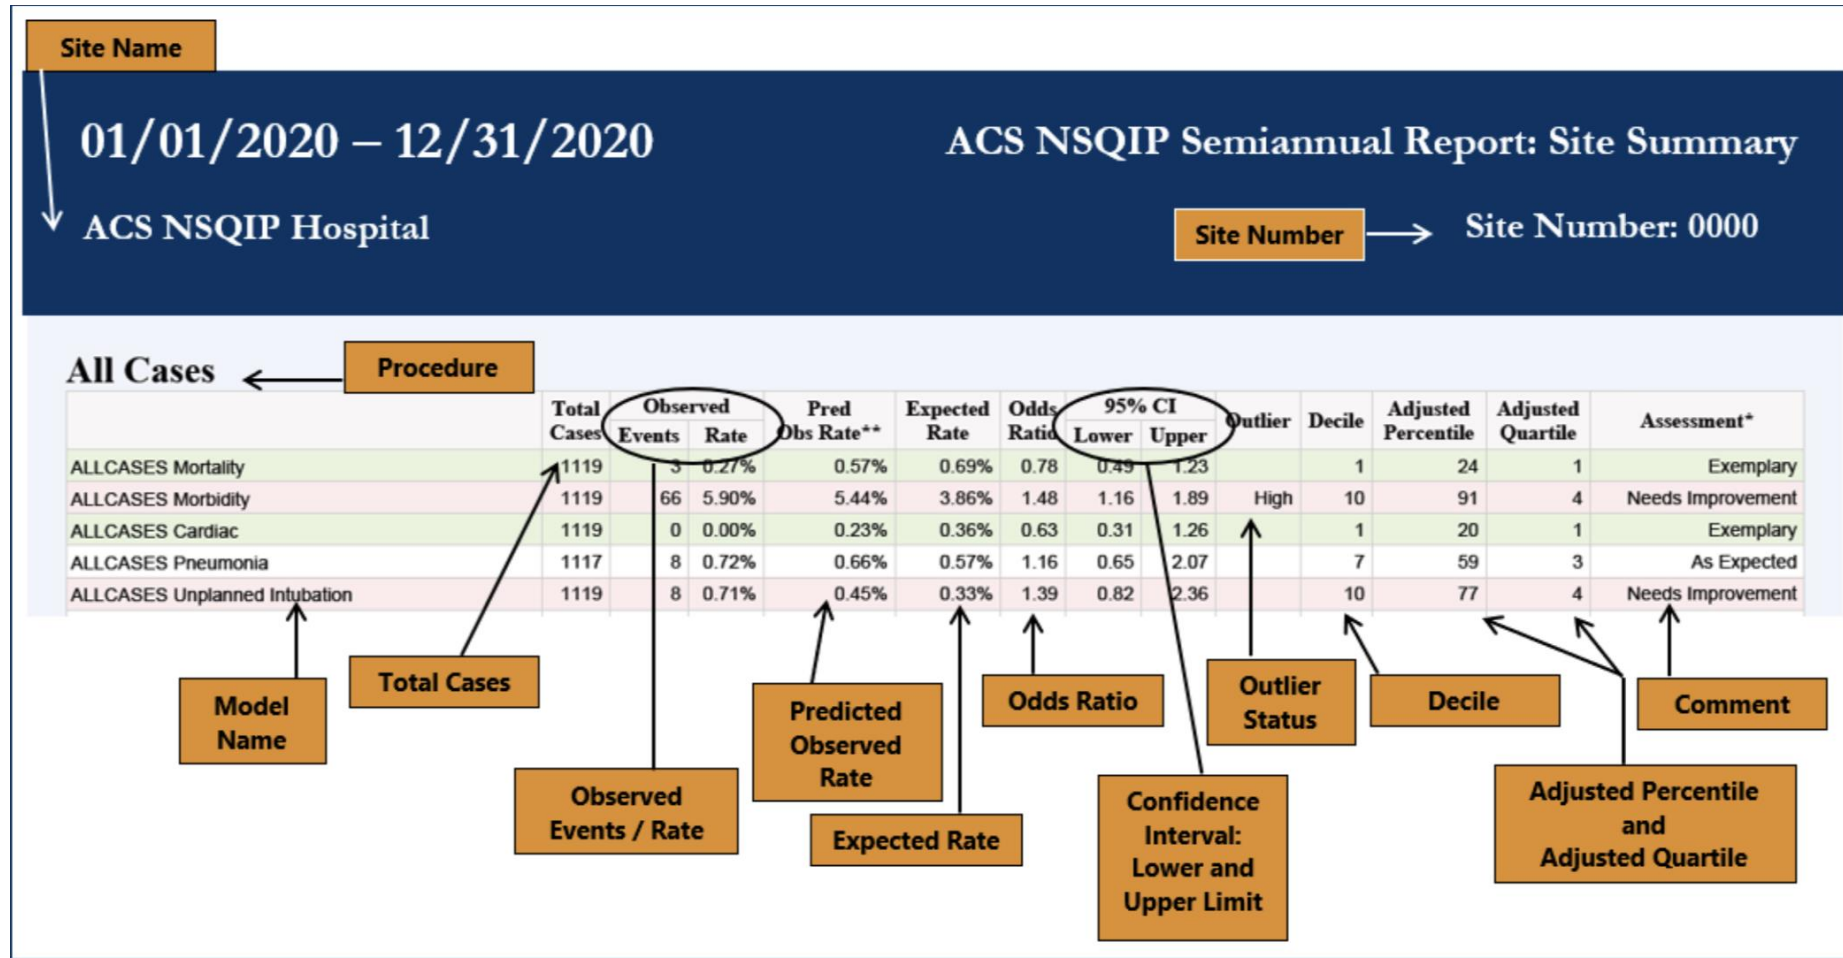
Site Name

01/01/2020 – 12/31/2020

ACS NSQIP Semiannual Report: Site Summary

ACS NSQIP Hospital

Site Number

Site Number: 0000

All Cases

Procedure

| | Total Cases | Observed Events | Observed Rate | Pred Obs Rate** | Expected Rate | Odds Ratio | 95% CI Lower | 95% CI Upper | Outlier | Decile | Adjusted Percentile | Adjusted Quartile | Assessment* |
|---|---|---|---|---|---|---|---|---|---|---|---|---|---|
| ALLCASES Mortality | 1119 | 3 | 0.27% | 0.57% | 0.69% | 0.78 | 0.49 | 1.23 | | 1 | 24 | 1 | Exemplary |
| ALLCASES Morbidity | 1119 | 66 | 5.90% | 5.44% | 3.86% | 1.48 | 1.16 | 1.89 | High | 10 | 91 | 4 | Needs Improvement |
| ALLCASES Cardiac | 1119 | 0 | 0.00% | 0.23% | 0.36% | 0.63 | 0.31 | 1.26 | | 1 | 20 | 1 | Exemplary |
| ALLCASES Pneumonia | 1117 | 8 | 0.72% | 0.66% | 0.57% | 1.16 | 0.65 | 2.07 | | 7 | 59 | 3 | As Expected |
| ALLCASES Unplanned Intubation | 1119 | 8 | 0.71% | 0.45% | 0.33% | 1.39 | 0.82 | 2.36 | | 10 | 77 | 4 | Needs Improvement |

Model Name

Total Cases

Predicted Observed Rate

Odds Ratio

Outlier Status

Decile

Comment

Observed Events / Rate

Expected Rate

Confidence Interval: Lower and Upper Limit

Adjusted Percentile and Adjusted Quartile